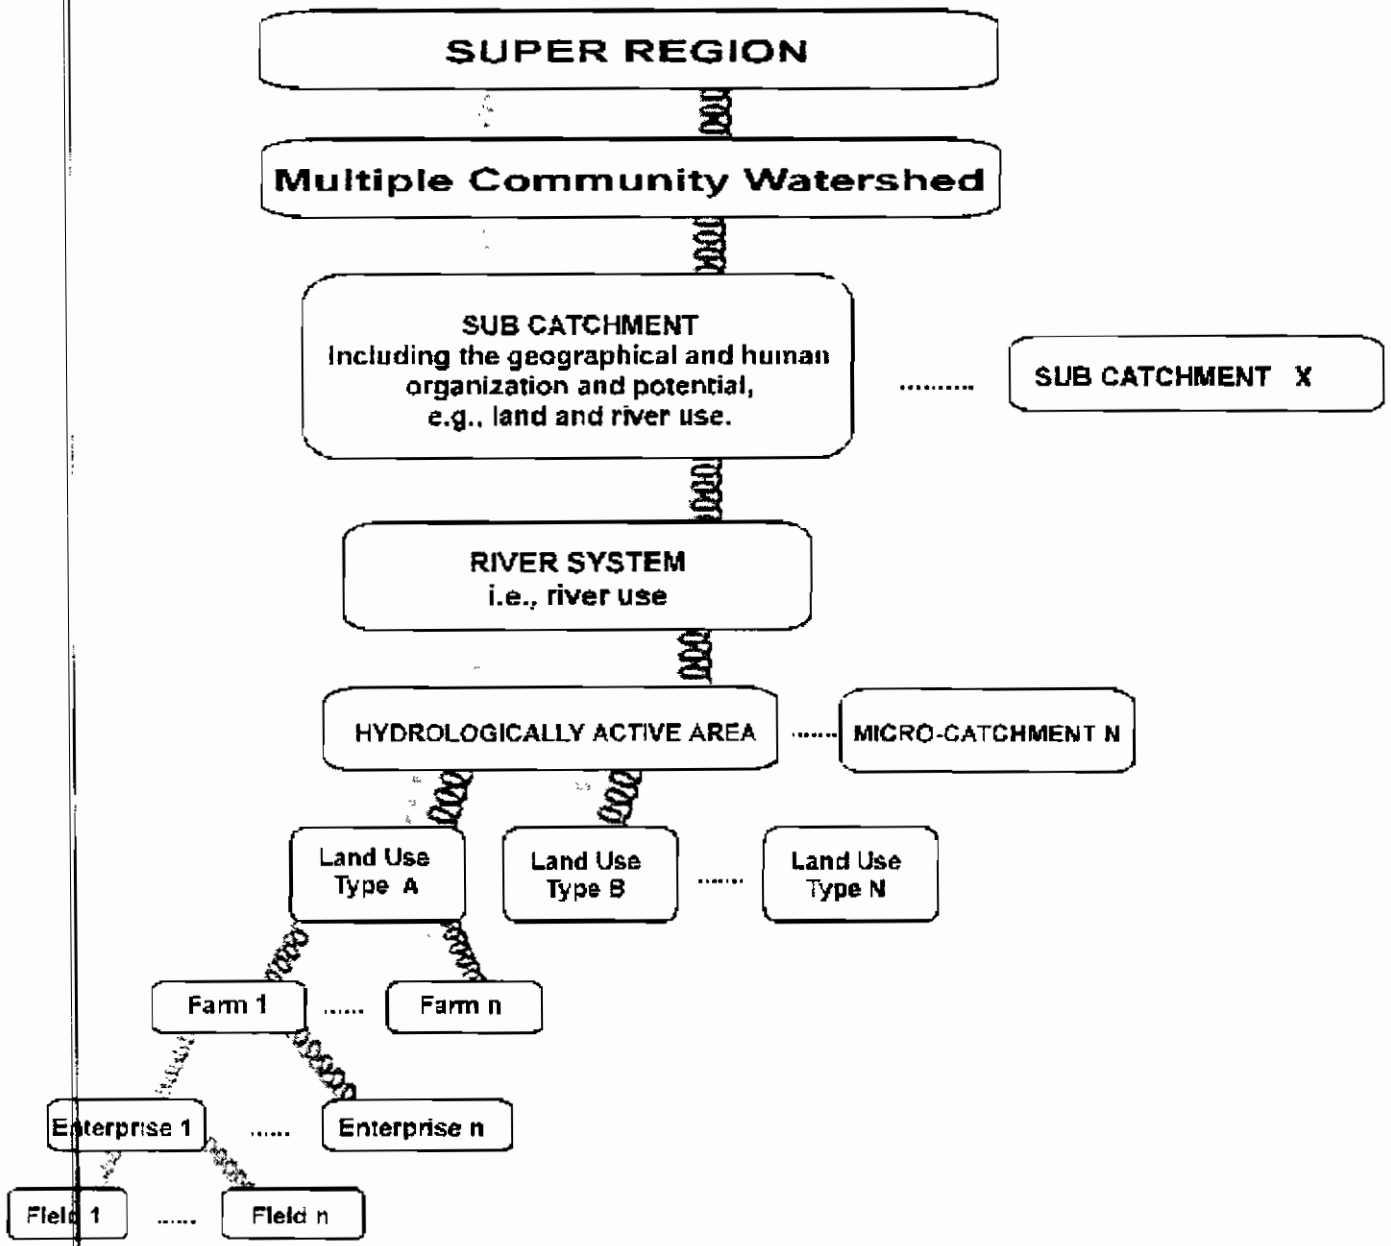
SUPER REGION

Multiple Community Watershed

SUB CATCHMENT
Including the geographical and human organization and potential, e.g., land and river use.

..........

SUB CATCHMENT X

RIVER SYSTEM
i.e., river use

HYDROLOGICALLY ACTIVE AREA

.......

MICRO-CATCHMENT N

Land Use Type A

Land Use Type B

.......

Land Use Type N

Farm 1

......

Farm n

Enterprise 1

......

Enterprise n

Field 1

......

Field n